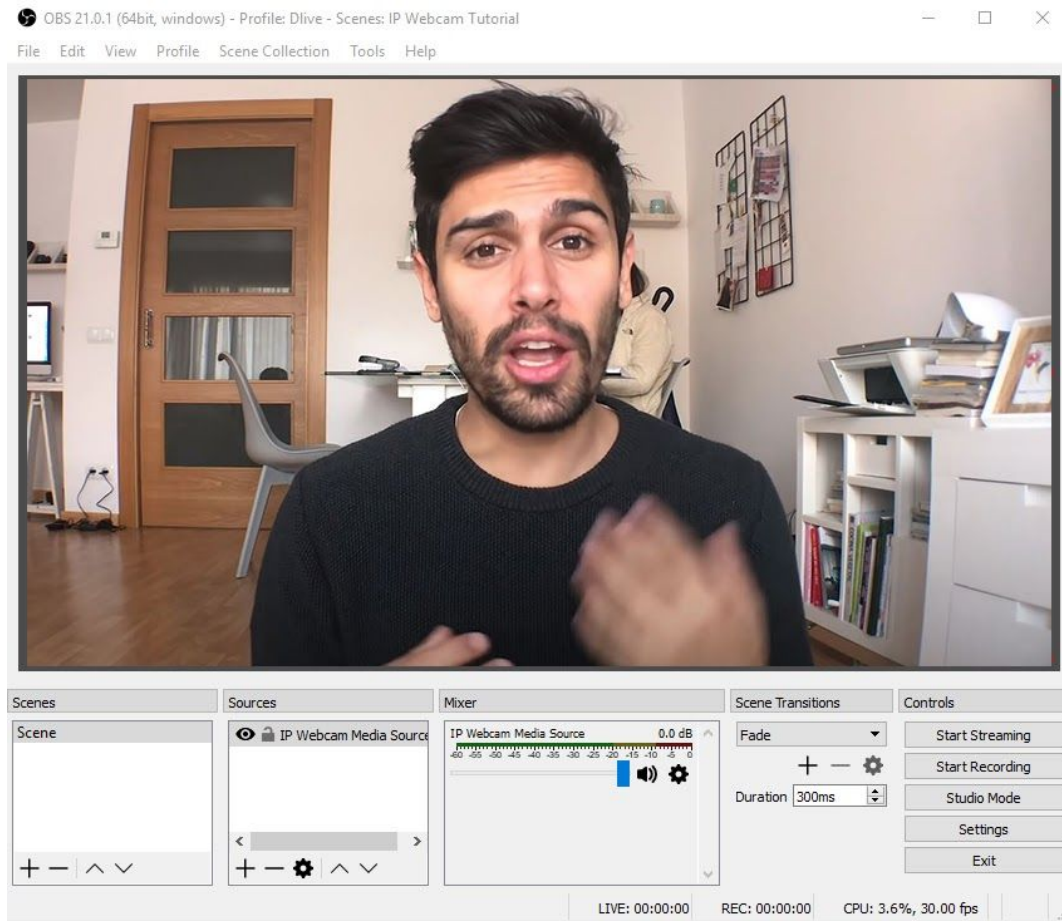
OBS 21.0.1 (64bit, windows) - Profile: Dlive - Scenes: IP Webcam Tutorial

File Edit View Profile Scene Collection Tools Help

Scenes
Scene

Sources
IP Webcam Media Source

Mixer
IP Webcam Media Source 0.0 dB
-60 -55 -50 -45 -40 -35 -30 -25 -20 -15 -10 -5 0

Scene Transitions
Fade
Duration 300ms

Controls
Start Streaming
Start Recording
Studio Mode
Settings
Exit

LIVE: 00:00:00 REC: 00:00:00 CPU: 3.6%, 30.00 fps